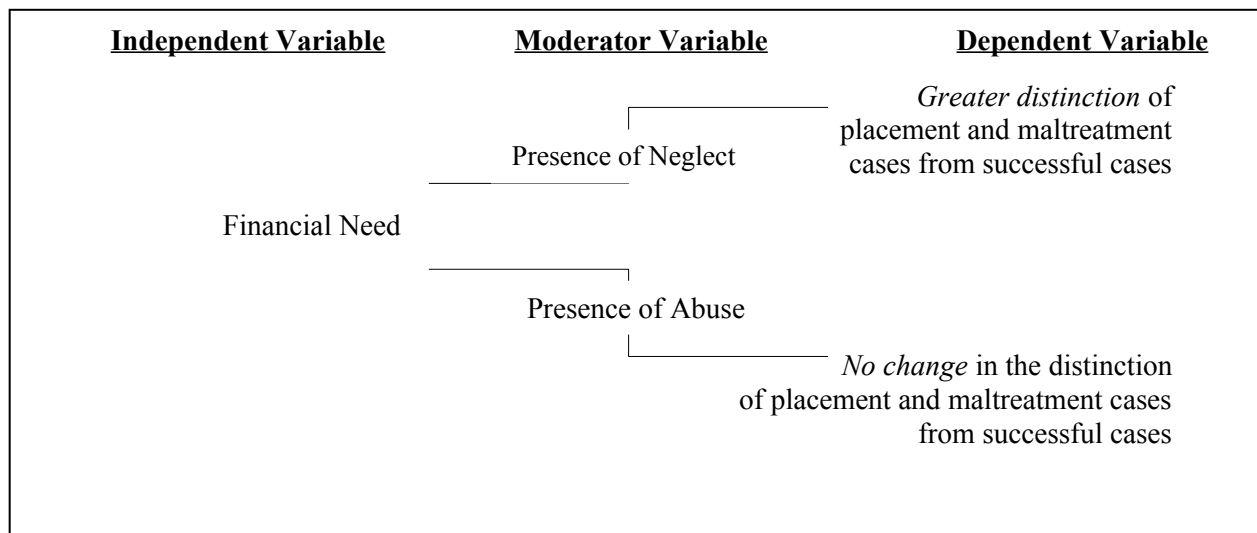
Independent Variable

Moderator Variable

Dependent Variable

*Greater distinction* of placement and maltreatment cases from successful cases

Presence of Neglect

Financial Need

Presence of Abuse

*No change* in the distinction of placement and maltreatment cases from successful cases